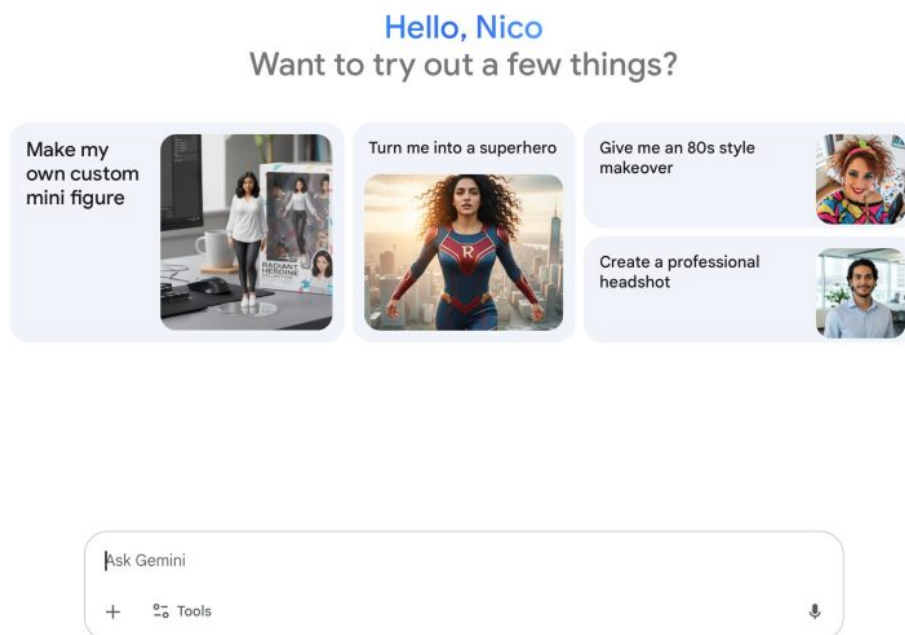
Hello, Nico
Want to try out a few things?

Make my own custom mini figure

RADIANT HEROINE

Turn me into a superhero

R

Give me an 80s style makeover

Create a professional headshot

Ask Gemini

+ Tools